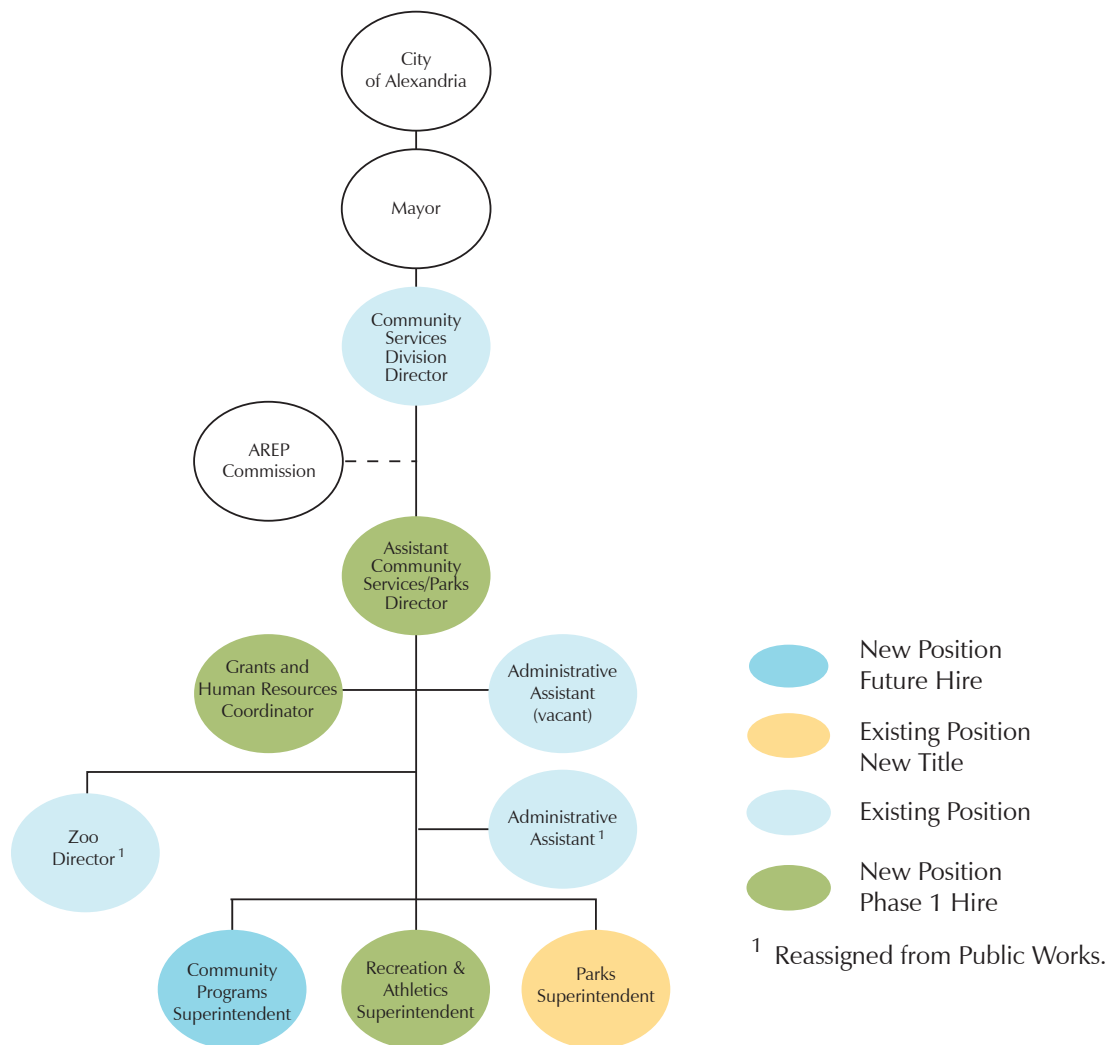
City of Alexandria

Mayor

Community Services Division Director

AREP Commission

Assistant Community Services/Parks Director

Grants and Human Resources Coordinator

Administrative Assistant (vacant)

Zoo Director $^1$

Administrative Assistant $^1$

Community Programs Superintendent

Recreation & Athletics Superintendent

Parks Superintendent

New Position Future Hire

Existing Position New Title

Existing Position

New Position Phase 1 Hire

$^1$ Reassigned from Public Works.